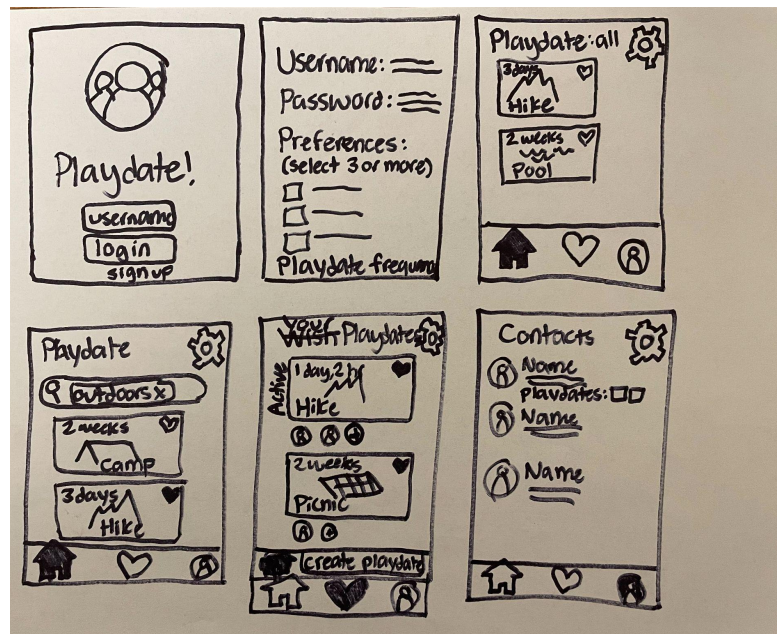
Playdate!

username

login

sign up

Username:

Password:

Preferences:
(select 3 or more)

Playdate frequen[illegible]

Playdate: all

3 days

Hike

2 weeks

Pool

Playdate

outdoors x

2 weeks

camp

3 days

Hike

Your Wish Playdates

Active

1 day, 2 hr

Hike

2 weeks

Picnic

create playdate

Contacts

Name

playdates:

Name

Name